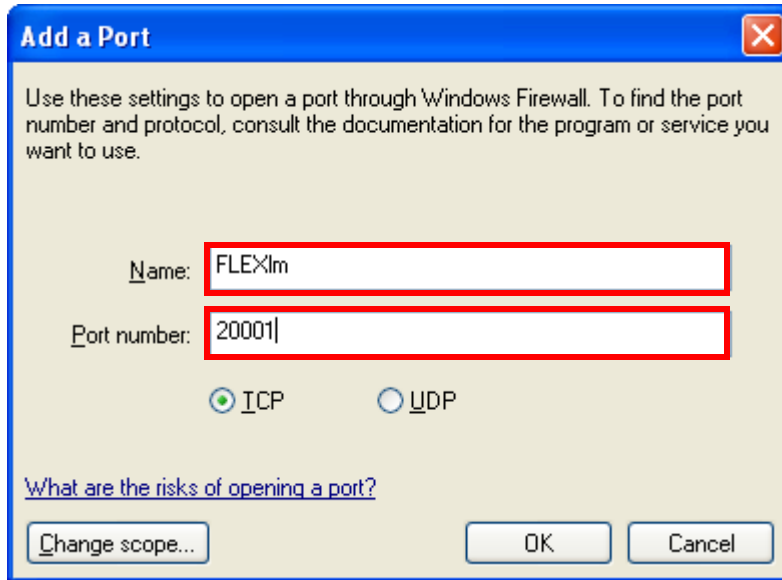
Add a Port

Use these settings to open a port through Windows Firewall. To find the port number and protocol, consult the documentation for the program or service you want to use.

Name: FLEXlm

Port number: 20001

TCP

UDP

What are the risks of opening a port?

Change scope...

OK

Cancel